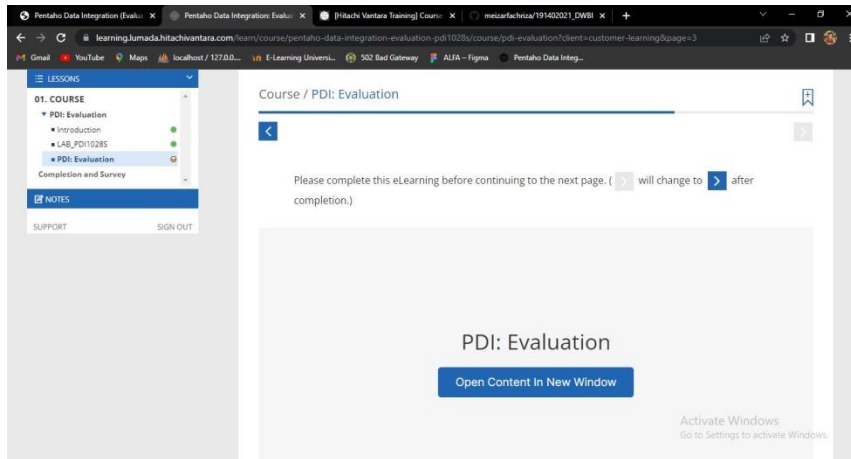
Pentaho Data Integration (Evalu ×
Pentaho Data Integration: Evalu ×
[Hitachi Vantara Training] Cours ×
meizarfachriza/191402021_DWBI ×
+

learning.lumada.hitachivantara.com/learn/course/pentaho-data-integration-evaluation-pdi1028s/course/pdi-evaluation?client=customer-learning&page=3

Gmail YouTube Maps localhost / 127.0.0.... E-Learning Universi... 502 Bad Gateway ALFA – Figma Pentaho Data Integ...

LESSONS
01. COURSE
PDI: Evaluation
Introduction
LAB_PDI1028S
PDI: Evaluation
Completion and Survey
NOTES
SUPPORT SIGN OUT

Course / PDI: Evaluation

Please complete this eLearning before continuing to the next page. ( will change to after completion.)

PDI: Evaluation

Open Content In New Window

Activate Windows
Go to Settings to activate Windows.